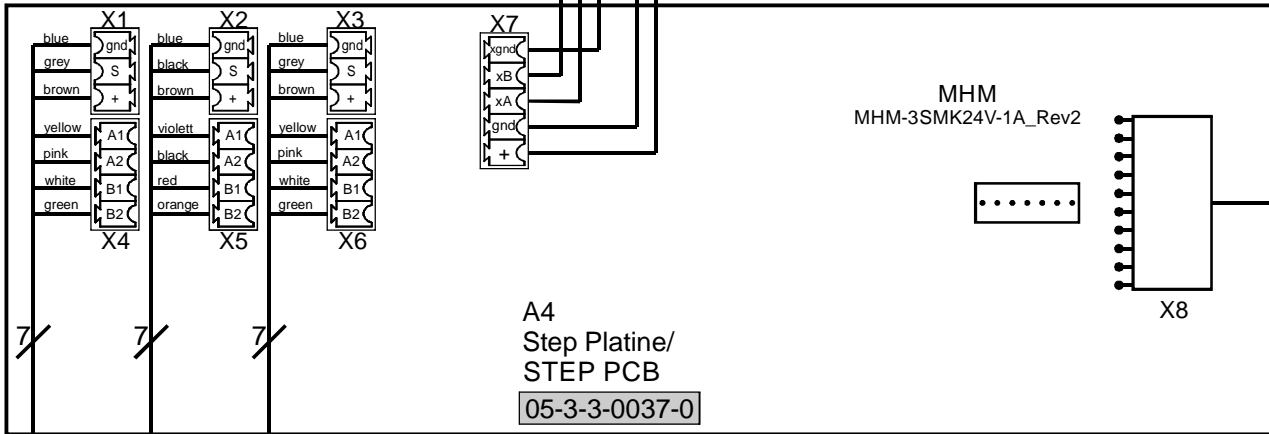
X1
blue gnd
grey S
brown +
yellow A1
pink A2
white B1
green B2
X4

X2
blue gnd
black S
brown +
violett A1
black A2
red B1
orange B2
X5

X3
blue gnd
grey S
brown +
yellow A1
pink A2
white B1
green B2
X6

X7
xgnd
xB
xA
gnd
+

MHM
MHM-3SMK24V-1A_Rev2

X8

7
7
7

A4
Step Platine/
STEP PCB
05-3-3-0037-0